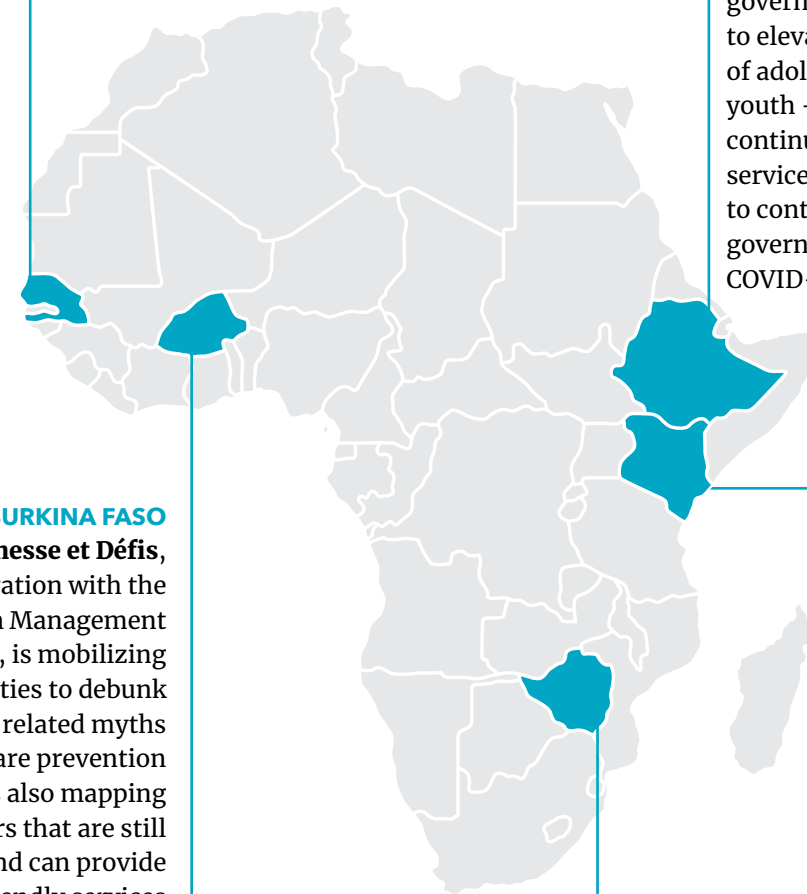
governm
to eleva
of adol
youth –
continu
service
to cont
govern
COVID-

URKINA FASO
nesse et Défis,
ation with the
Management
, is mobilizing
ties to debunk
related myths
are prevention
also mapping
rs that are still
nd can provide
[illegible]